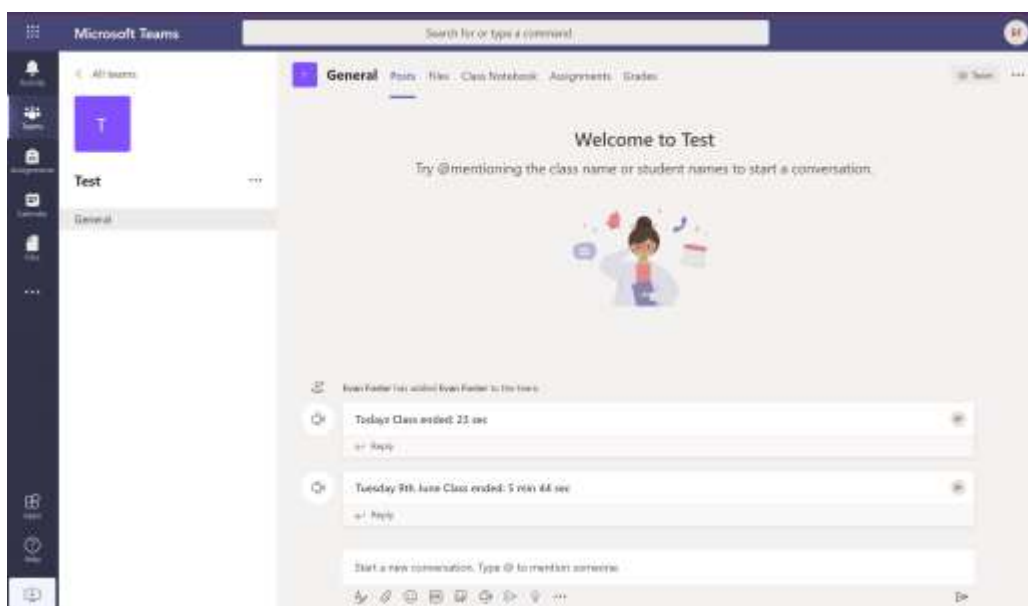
Microsoft Teams

Search for or type a command

< All teams

T

Test

...

General

General Posts Files Class Notebook Assignments Grades

Team

Welcome to Test

Try @mentioning the class name or student names to start a conversation.

Evan Foster has added Evan Foster to the team.

Todays Class ended: 23 sec

Reply

Tuesday 9th June Class ended: 5 min 44 sec

Reply

Start a new conversation. Type @ to mention someone.